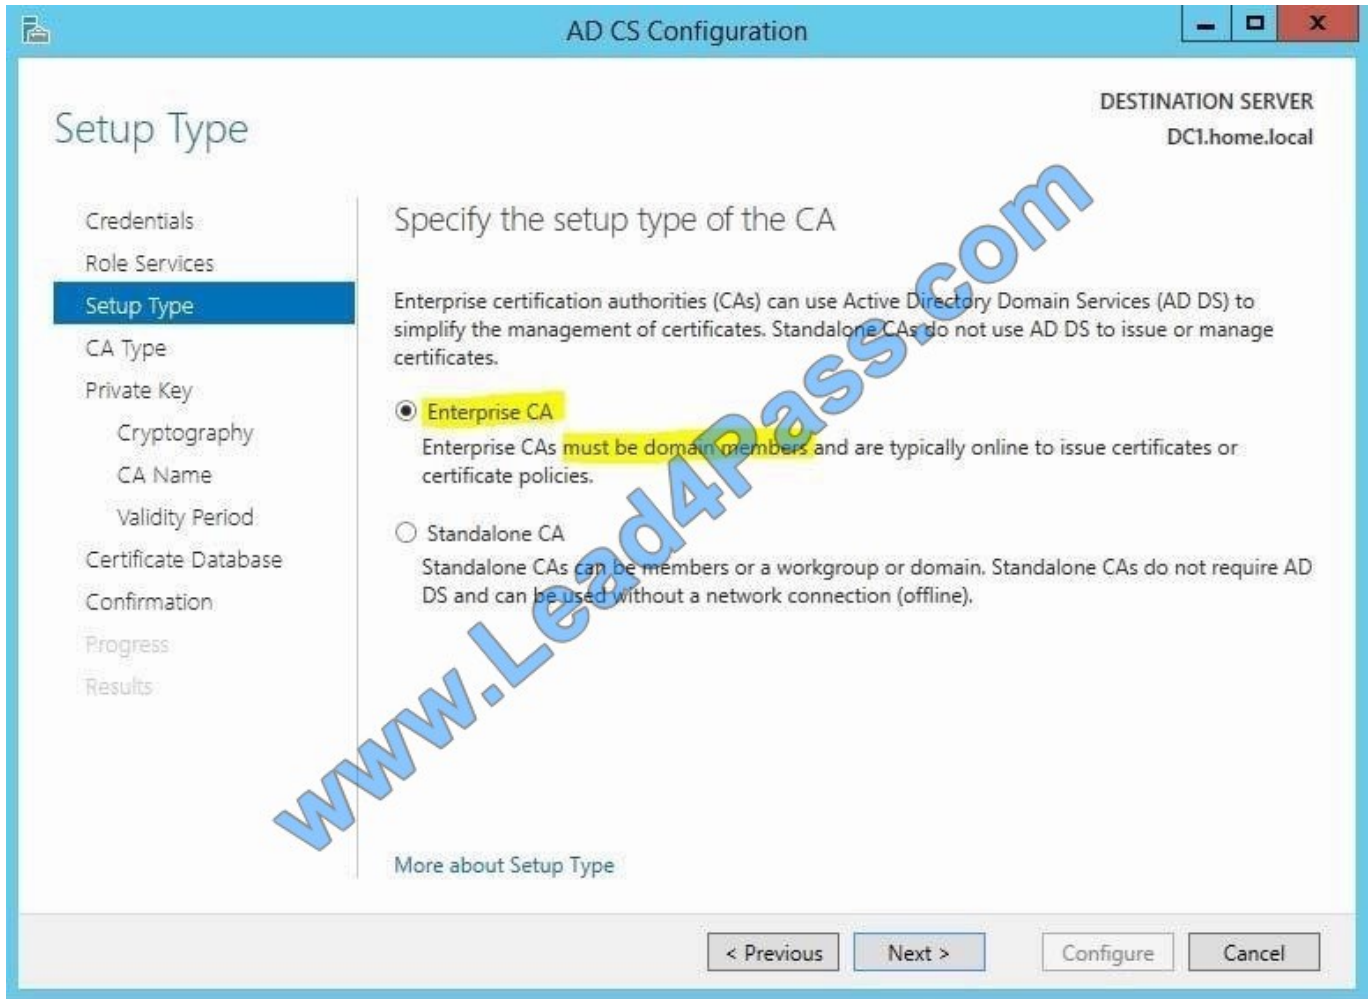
AD CS Configuration

Setup Type

DESTINATION SERVER
DC1.home.local

Credentials
Role Services
Setup Type
CA Type
Private Key
Cryptography
CA Name
Validity Period
Certificate Database
Confirmation
Progress
Results

Specify the setup type of the CA

Enterprise certification authorities (CAs) can use Active Directory Domain Services (AD DS) to simplify the management of certificates. Standalone CAs do not use AD DS to issue or manage certificates.

Enterprise CA
Enterprise CAs must be domain members and are typically online to issue certificates or certificate policies.

Standalone CA
Standalone CAs can be members or a workgroup or domain. Standalone CAs do not require AD DS and can be used without a network connection (offline).

www.Lead4Pass.com

More about Setup Type

< Previous   Next >   Configure   Cancel